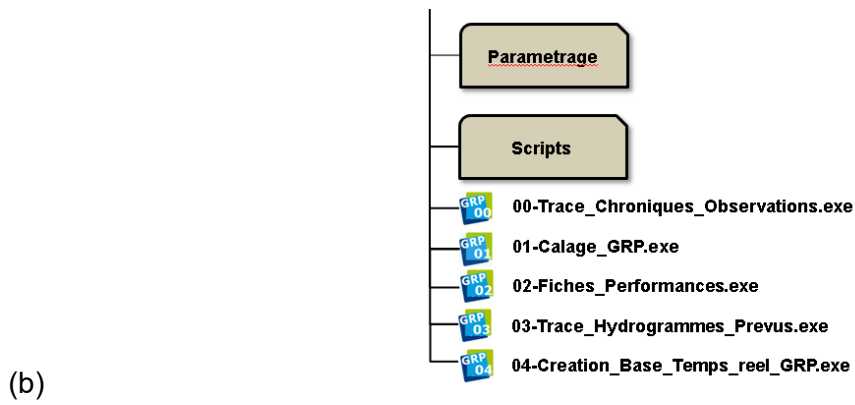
Parametrage

Scripts

GRP 00 00-Trace_Chroniques_Observations.exe

GRP 01 01-Calage_GRP.exe

GRP 02 02-Fiches_Performances.exe

GRP 03 03-Trace_Hydrogrammes_Prevus.exe

GRP 04 04-Creation_Base_Temps_reel_GRP.exe

(b)